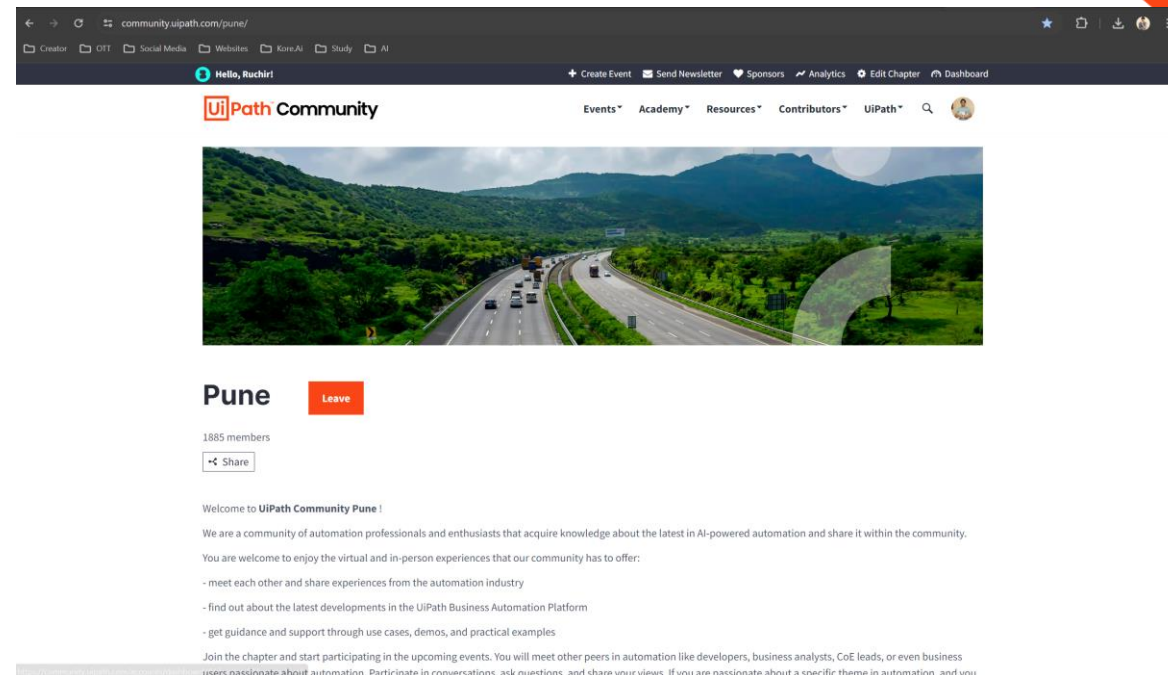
community.uipath.com/pune/

Creator OTT Social Media Websites Kore.Ai Study AI

Hello, Ruchir!

Create Event Send Newsletter Sponsors Analytics Edit Chapter Dashboard

UiPath Community

Events Academy Resources Contributors UiPath

Pune

Leave

1885 members

Share

Welcome to **UiPath Community Pune** !

We are a community of automation professionals and enthusiasts that acquire knowledge about the latest in AI-powered automation and share it within the community.

You are welcome to enjoy the virtual and in-person experiences that our community has to offer:

- meet each other and share experiences from the automation industry

- find out about the latest developments in the UiPath Business Automation Platform

- get guidance and support through use cases, demos, and practical examples

Join the chapter and start participating in the upcoming events. You will meet other peers in automation like developers, business analysts, CoE leads, or even business users passionate about automation. Participate in conversations, ask questions, and share your views. If you are passionate about a specific theme in automation, and you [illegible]